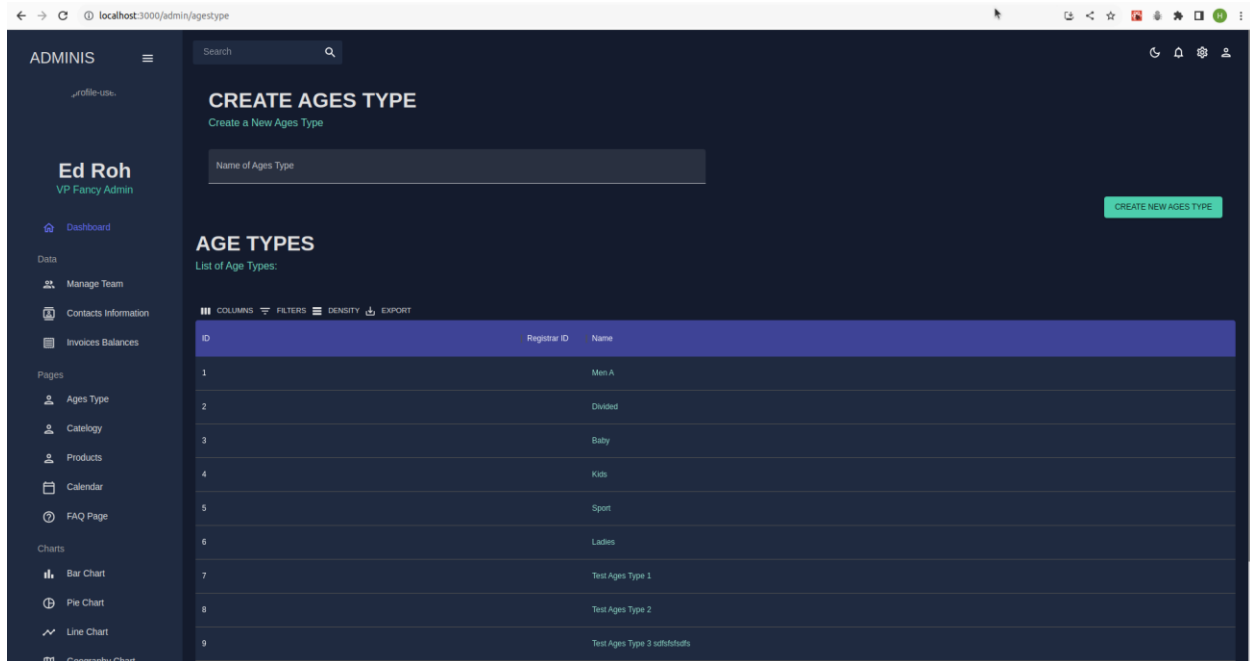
localhost:3000/admin/agestype

ADMINIS

profile-user

Ed Roh
VP Fancy Admin

Dashboard

Data

Manage Team

Contacts Information

Invoices Balances

Pages

Ages Type

Catelogy

Products

Calendar

FAQ Page

Charts

Bar Chart

Pie Chart

Line Chart

Geography Chart

Search

CREATE AGES TYPE
Create a New Ages Type

Name of Ages Type

CREATE NEW AGES TYPE

AGE TYPES
List of Age Types:

COLUMNS FILTERS DENSITY EXPORT

| ID | Registrar ID | Name |
|---|---|---|
| 1 | | Men A |
| 2 | | Divided |
| 3 | | Baby |
| 4 | | Kids |
| 5 | | Sport |
| 6 | | Ladies |
| 7 | | Test Ages Type 1 |
| 8 | | Test Ages Type 2 |
| 9 | | Test Ages Type 3 sdfsfsfsdfs |